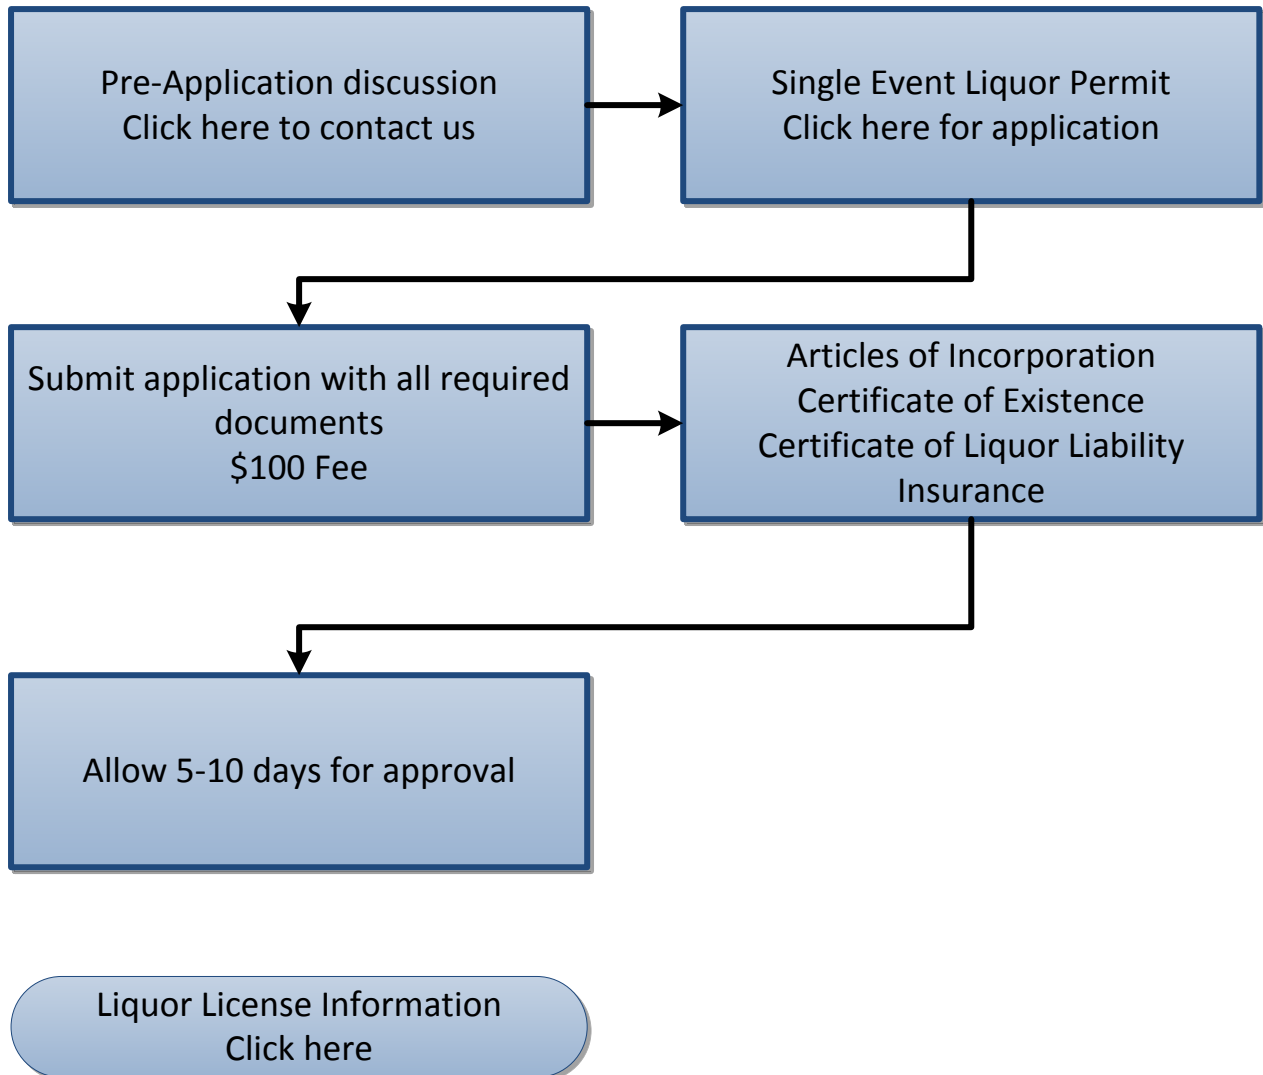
Pre-Application discussion
Click here to contact us

Single Event Liquor Permit
Click here for application

Submit application with all required documents
\$100 Fee

Articles of Incorporation
Certificate of Existence
Certificate of Liquor Liability Insurance

Allow 5-10 days for approval

Liquor License Information
Click here